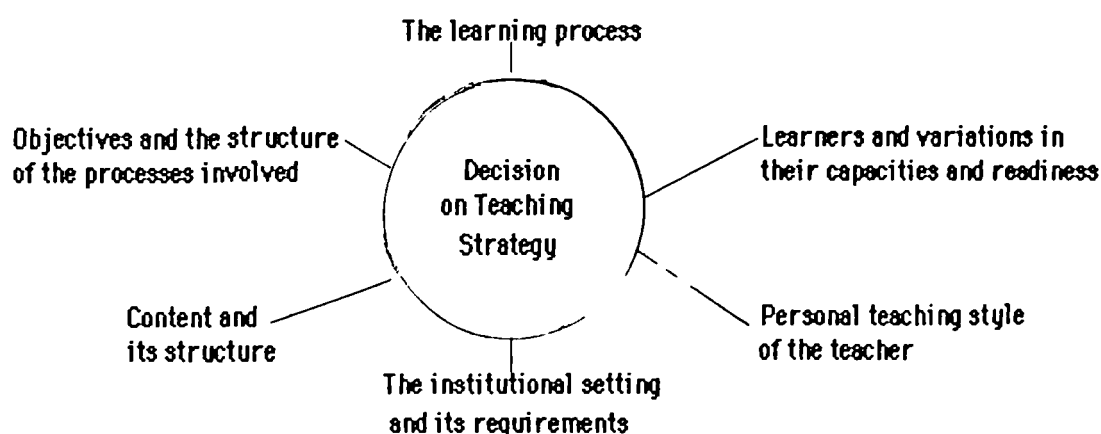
The learning process

Objectives and the structure of the processes involved

Decision on Teaching Strategy

Learners and variations in their capacities and readiness

Content and its structure

Personal teaching style of the teacher

The institutional setting and its requirements